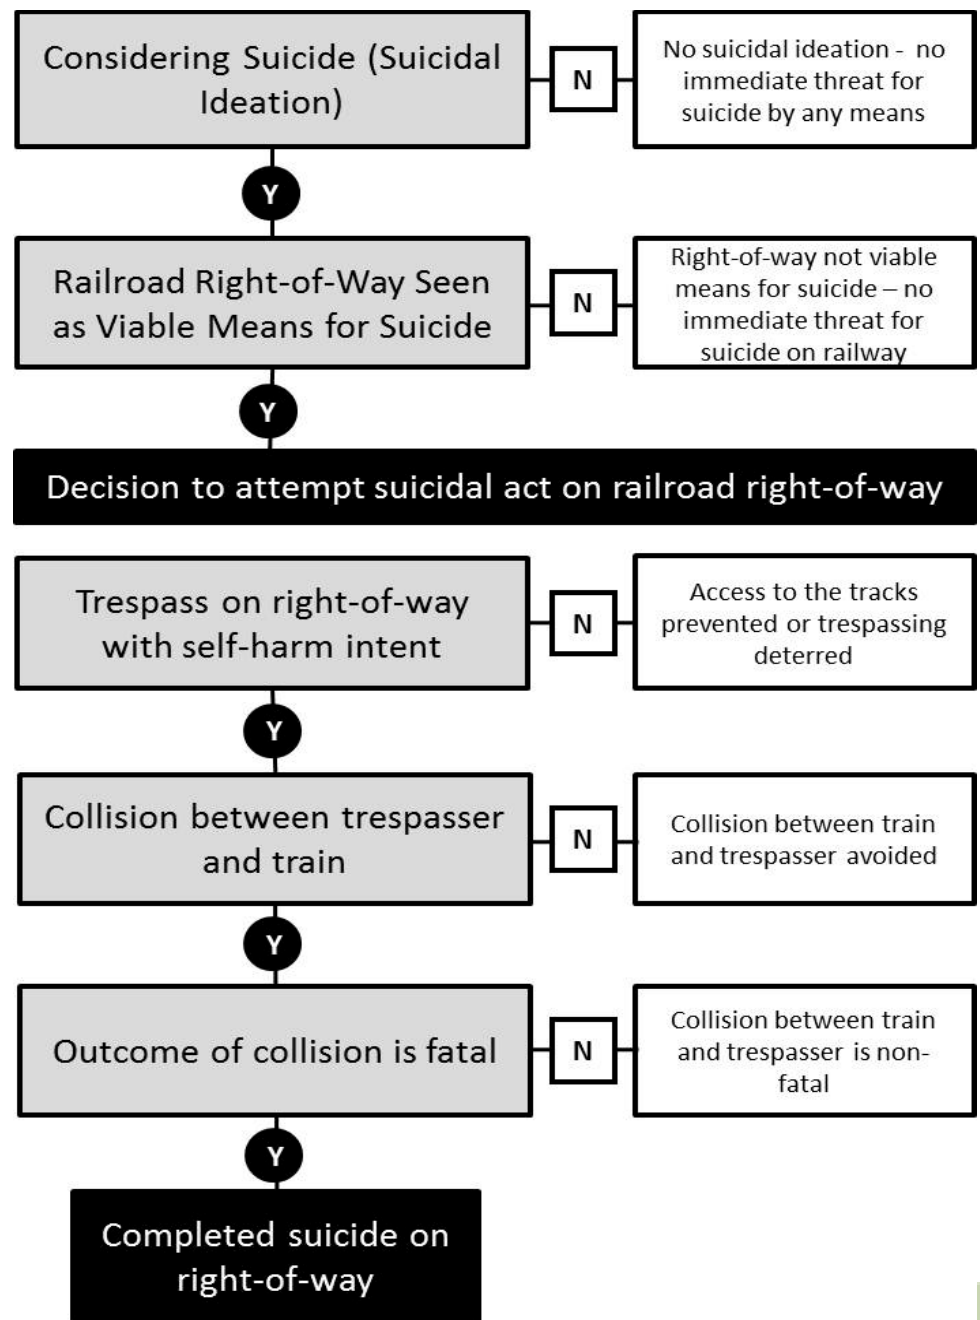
Considering Suicide (Suicidal Ideation)

N

No suicidal ideation - no immediate threat for suicide by any means

Y

Railroad Right-of-Way Seen as Viable Means for Suicide

N

Right-of-way not viable means for suicide – no immediate threat for suicide on railway

Y

Decision to attempt suicidal act on railroad right-of-way

Trespass on right-of-way with self-harm intent

N

Access to the tracks prevented or trespassing deterred

Y

Collision between trespasser and train

N

Collision between train and trespasser avoided

Y

Outcome of collision is fatal

N

Collision between train and trespasser is non-fatal

Y

Completed suicide on right-of-way